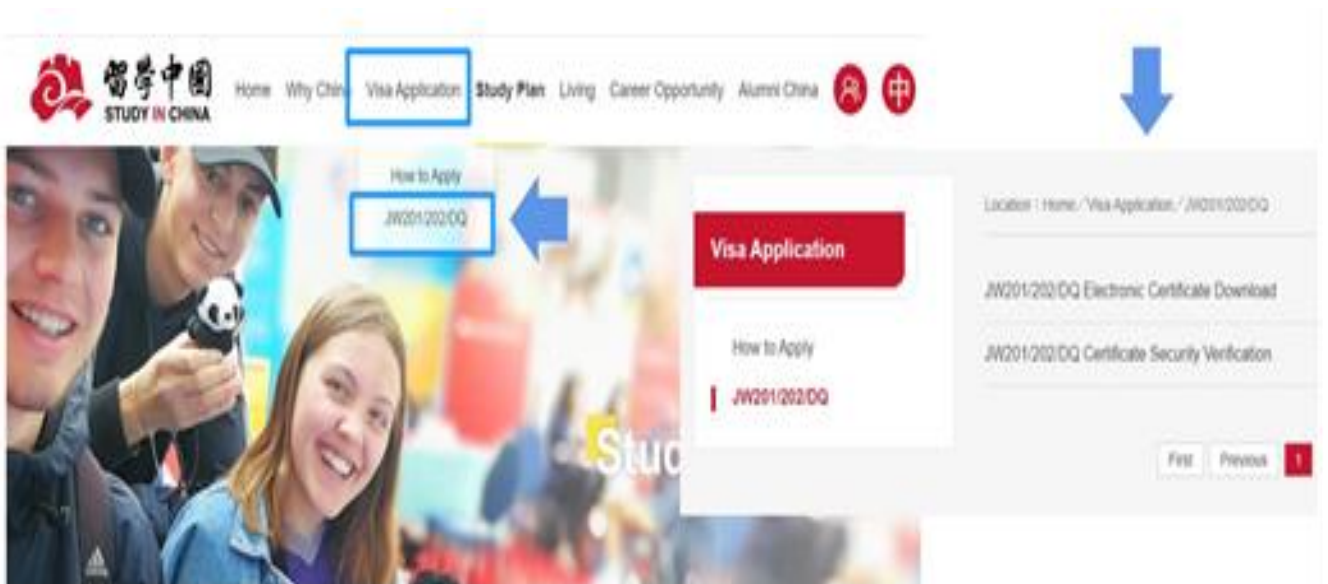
留学中国 STUDY IN CHINA

Home Why Chin Visa Application Study Plan Living Career Opportunity Alumni China 中

How to Apply
JW201/202/DQ

Stud

Visa Application

How to Apply
JW201/202/DQ

Location : Home / Visa Application / JW201/202/DQ

JW201/202/DQ Electronic Certificate Download

JW201/202/DQ Certificate Security Verification

First Previous 1